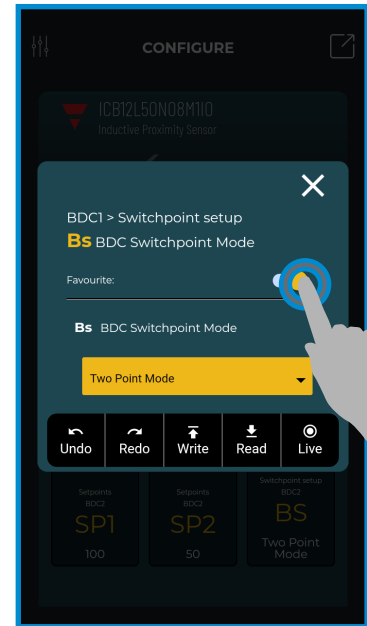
CONFIGURE

ICB12L50N08M1IO
Inductive Proximity Sensor

BDC1 > Switchpoint setup
Bs BDC Switchpoint Mode

Favourite:

Bs BDC Switchpoint Mode

Two Point Mode

Undo Redo Write Read Live

Setpoints
BDC2
SP1
100

Setpoints
BDC2
SP2
50

Switchpoint setup
BDC2
BS
Two Point Mode